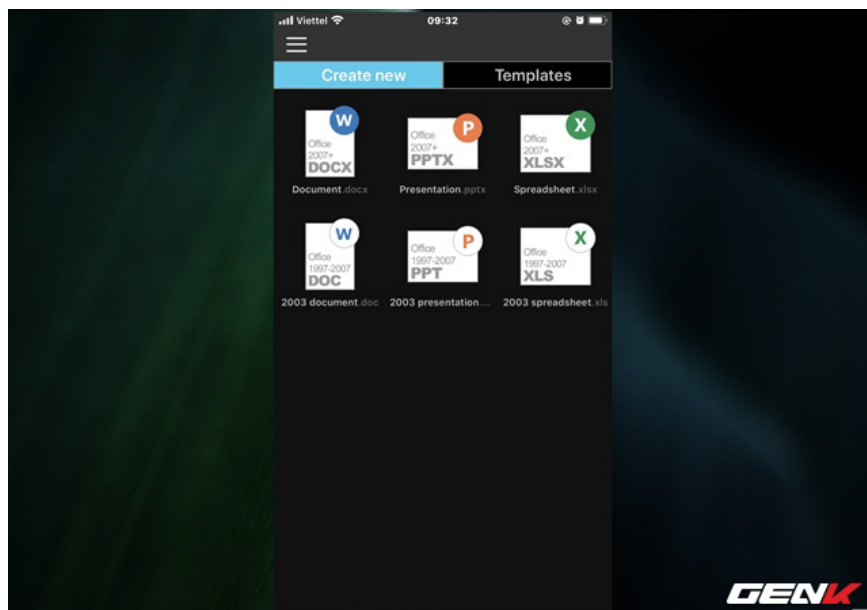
Viettel 09:32

Create new
Templates

W
Office 2007+
DOCX
Document.docx

P
Office 2007+
PPTX
Presentation.pptx

X
Office 2007+
XLSX
Spreadsheet.xlsx

W
Office 1997-2007
DOC
2003 document.doc

P
Office 1997-2007
PPT
2003 presentation....

X
Office 1997-2007
XLS
2003 spreadsheet.xls

GENK